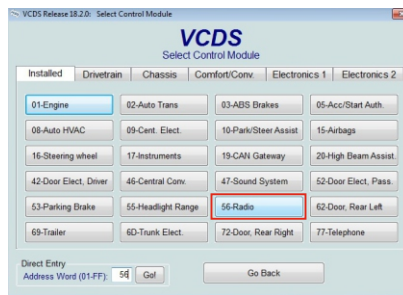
VCDS Release 18.2.0: Select Control Module

VCDS
Select Control Module

Installed | Drivetrain | Chassis | Comfort/Conv. | Electronics 1 | Electronics 2

01-Engine
02-Auto Trans
03-ABS Brakes
05-Acc/Start Auth.
08-Auto HVAC
09-Cent. Elect.
10-Park/Steer Assist
15-Airbags
16-Steering wheel
17-Instruments
19-CAN Gateway
20-High Beam Assist.
42-Door Elect, Driver
46-Central Conv.
47-Sound System
52-Door Elect, Pass.
53-Parking Brake
55-Headlight Range
56-Radio
62-Door, Rear Left
69-Trailer
6D-Trunk Elect.
72-Door, Rear Right
77-Telephone

Direct Entry
Address Word (01-FF): 56 Go!

Go Back